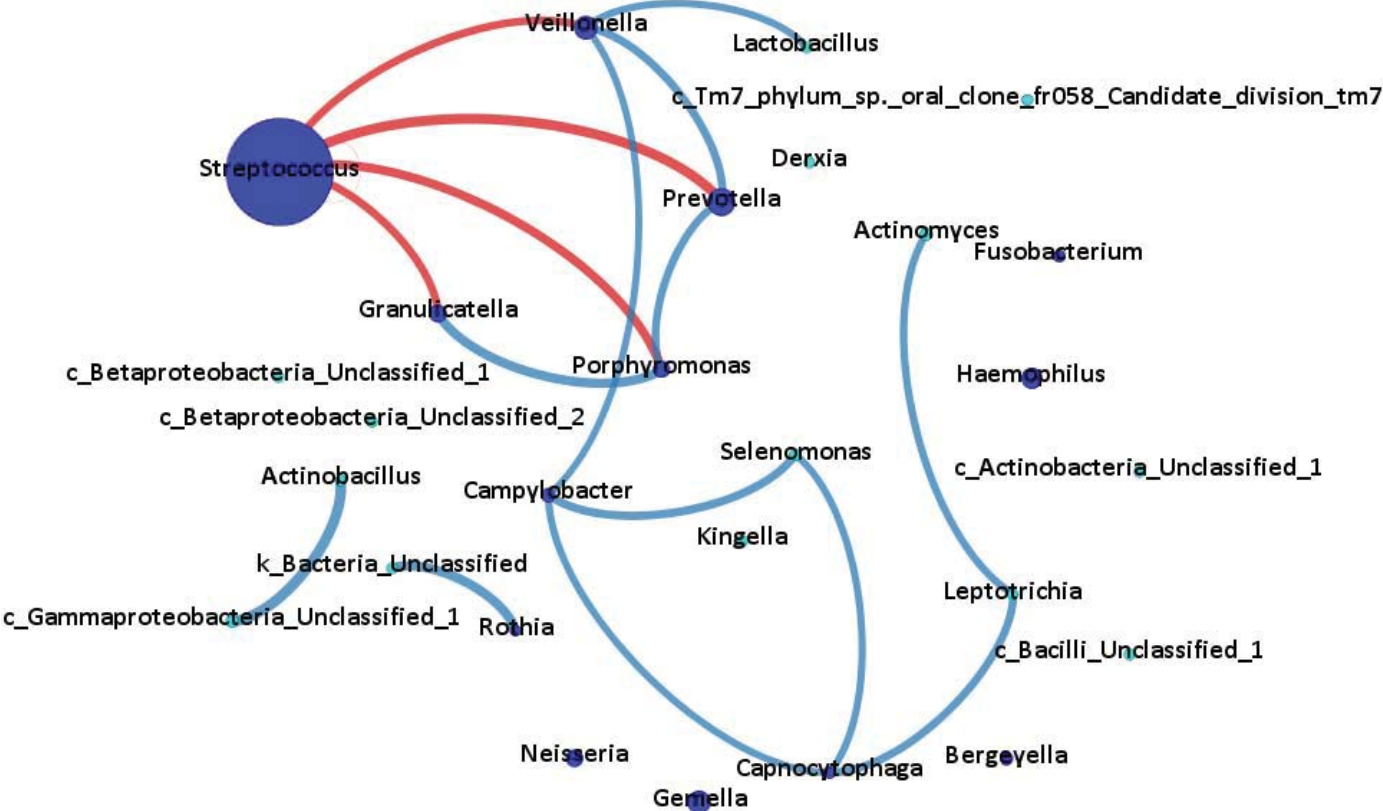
Veillonella
Lactobacillus
c_Tm7_phylum_sp._oral_clone_fr058_Candidate_division_tm7
Streptococcus
Derxia
Prevotella
Actinomyces
Fusobacterium
Granulicatella
c_Betaproteobacteria_Unclassified_1
Porphyromonas
Haemophilus
c_Betaproteobacteria_Unclassified_2
Selenomonas
Actinobacillus
Campylobacter
c_Actinobacteria_Unclassified_1
Kingella
k_Bacteria_Unclassified
Leptotrichia
c_Gammaproteobacteria_Unclassified_1
Rothia
c_Bacilli_Unclassified_1
Neisseria
Capnocytophaga
Bergeyella
Gemella